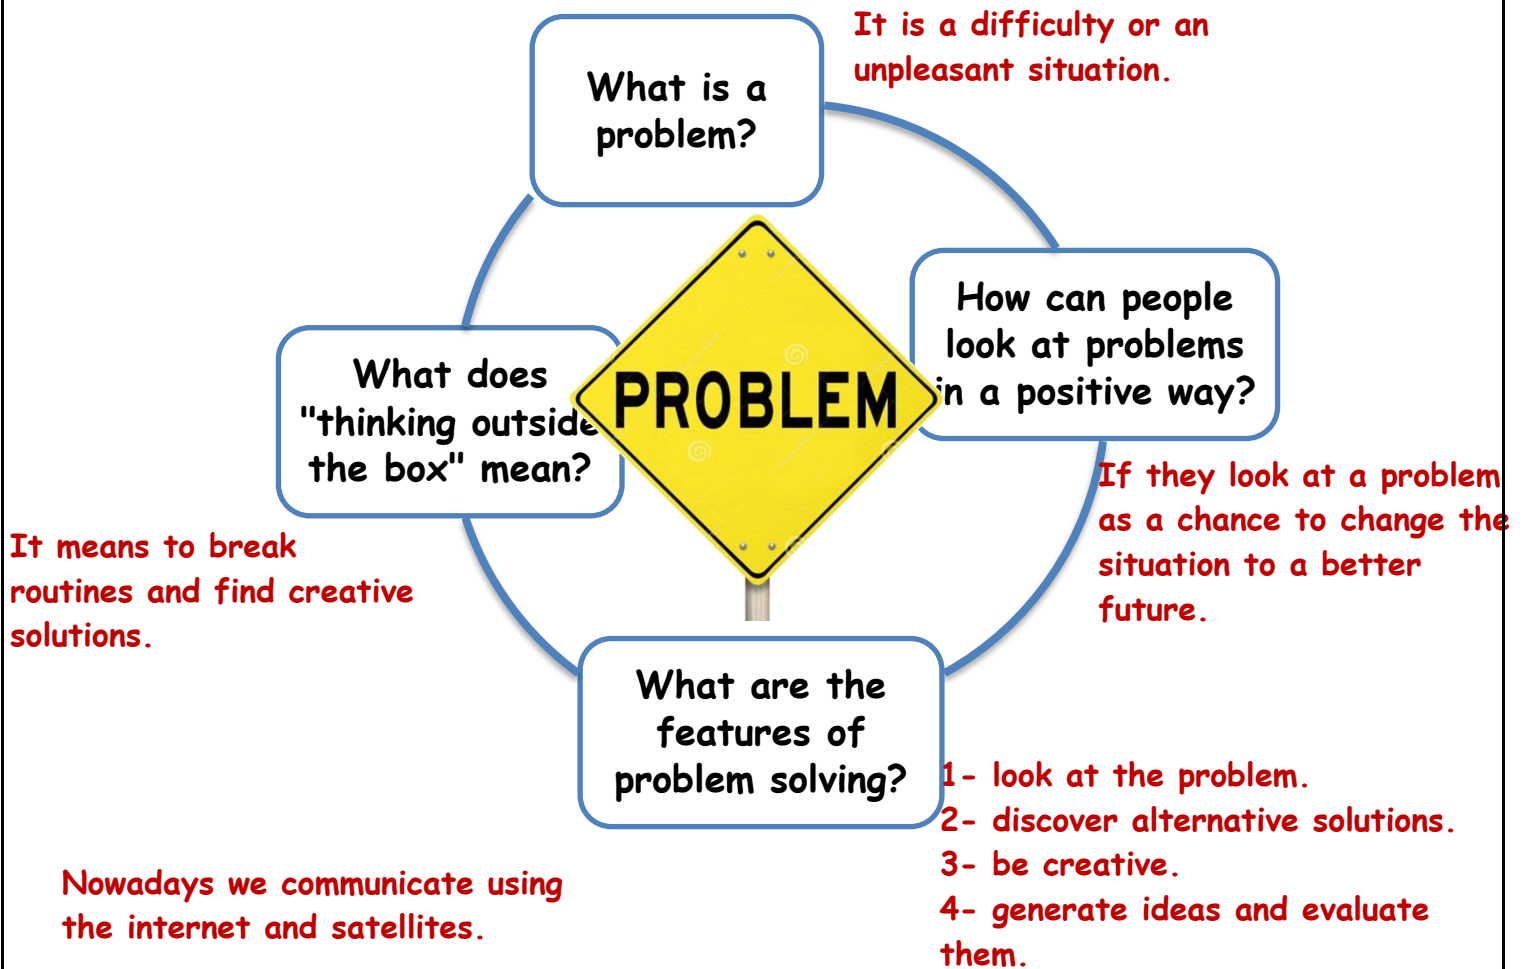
What is a problem?

It is a difficulty or an unpleasant situation.

How can people look at problems in a positive way?

If they look at a problem as a chance to change the situation to a better future.

PROBLEM

What does "thinking outside the box" mean?

It means to break routines and find creative solutions.

What are the features of problem solving?

1- look at the problem.
2- discover alternative solutions.
3- be creative.
4- generate ideas and evaluate them.

Nowadays we communicate using the internet and satellites.